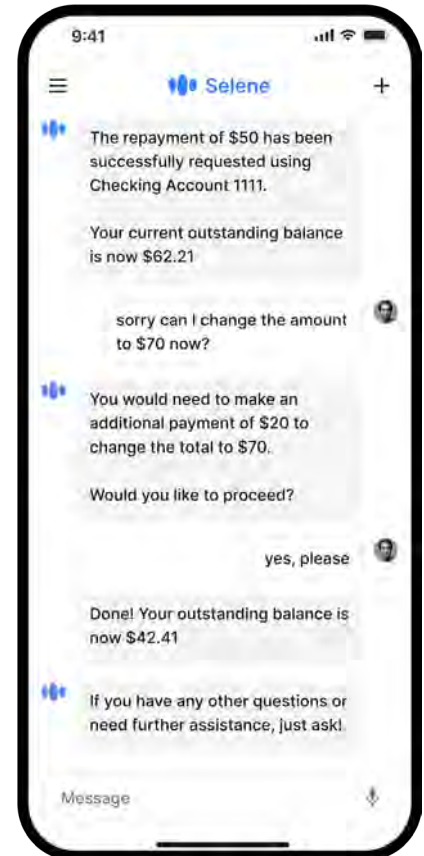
9:41

Selene

The repayment of $50 has been successfully requested using Checking Account 1111.

Your current outstanding balance is now $62.21

sorry can I change the amount to $70 now?

You would need to make an additional payment of $20 to change the total to $70.

Would you like to proceed?

yes, please

Done! Your outstanding balance is now $42.41

If you have any other questions or need further assistance, just ask!

Message